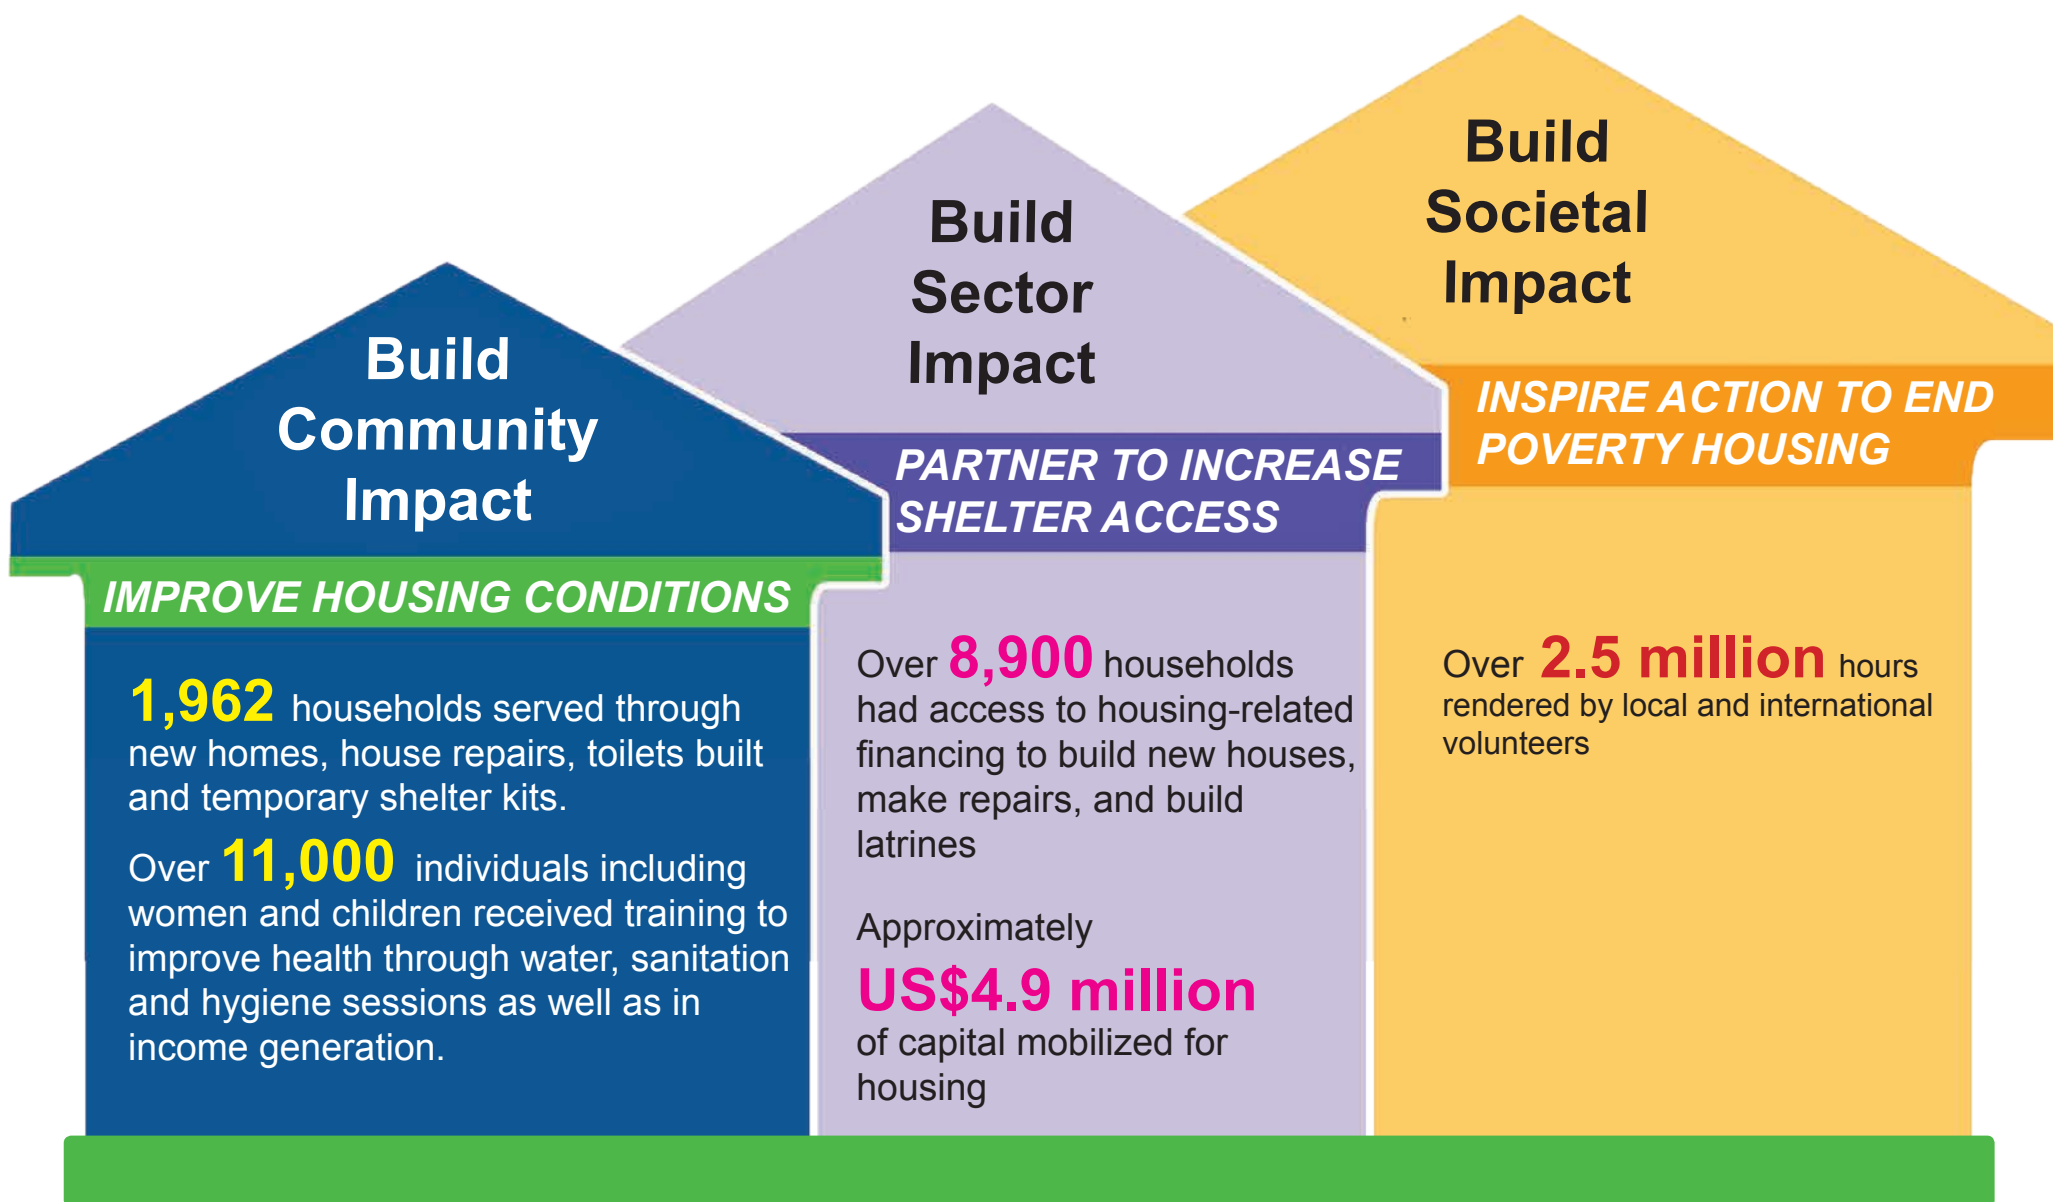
Build Community Impact

IMPROVE HOUSING CONDITIONS

1,962 households served through new homes, house repairs, toilets built and temporary shelter kits.

Over 11,000 individuals including women and children received training to improve health through water, sanitation and hygiene sessions as well as in income generation.

Build Sector Impact

PARTNER TO INCREASE SHELTER ACCESS

Over 8,900 households had access to housing-related financing to build new houses, make repairs, and build latrines

Approximately US$4.9 million of capital mobilized for housing

Build Societal Impact

INSPIRE ACTION TO END POVERTY HOUSING

Over 2.5 million hours rendered by local and international volunteers